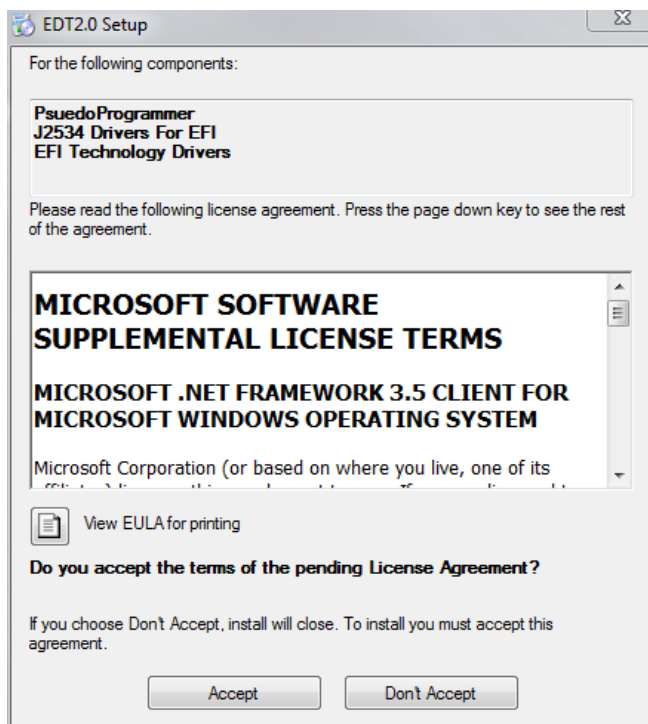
EDT2.0 Setup

For the following components:

PsuedoProgrammer
J2534 Drivers For EFI
EFI Technology Drivers

Please read the following license agreement. Press the page down key to see the rest of the agreement.

MICROSOFT SOFTWARE SUPPLEMENTAL LICENSE TERMS

MICROSOFT .NET FRAMEWORK 3.5 CLIENT FOR MICROSOFT WINDOWS OPERATING SYSTEM

Microsoft Corporation (or based on where you live, one of its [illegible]

View EULA for printing

Do you accept the terms of the pending License Agreement?

If you choose Don't Accept, install will close. To install you must accept this agreement.

Accept

Don't Accept